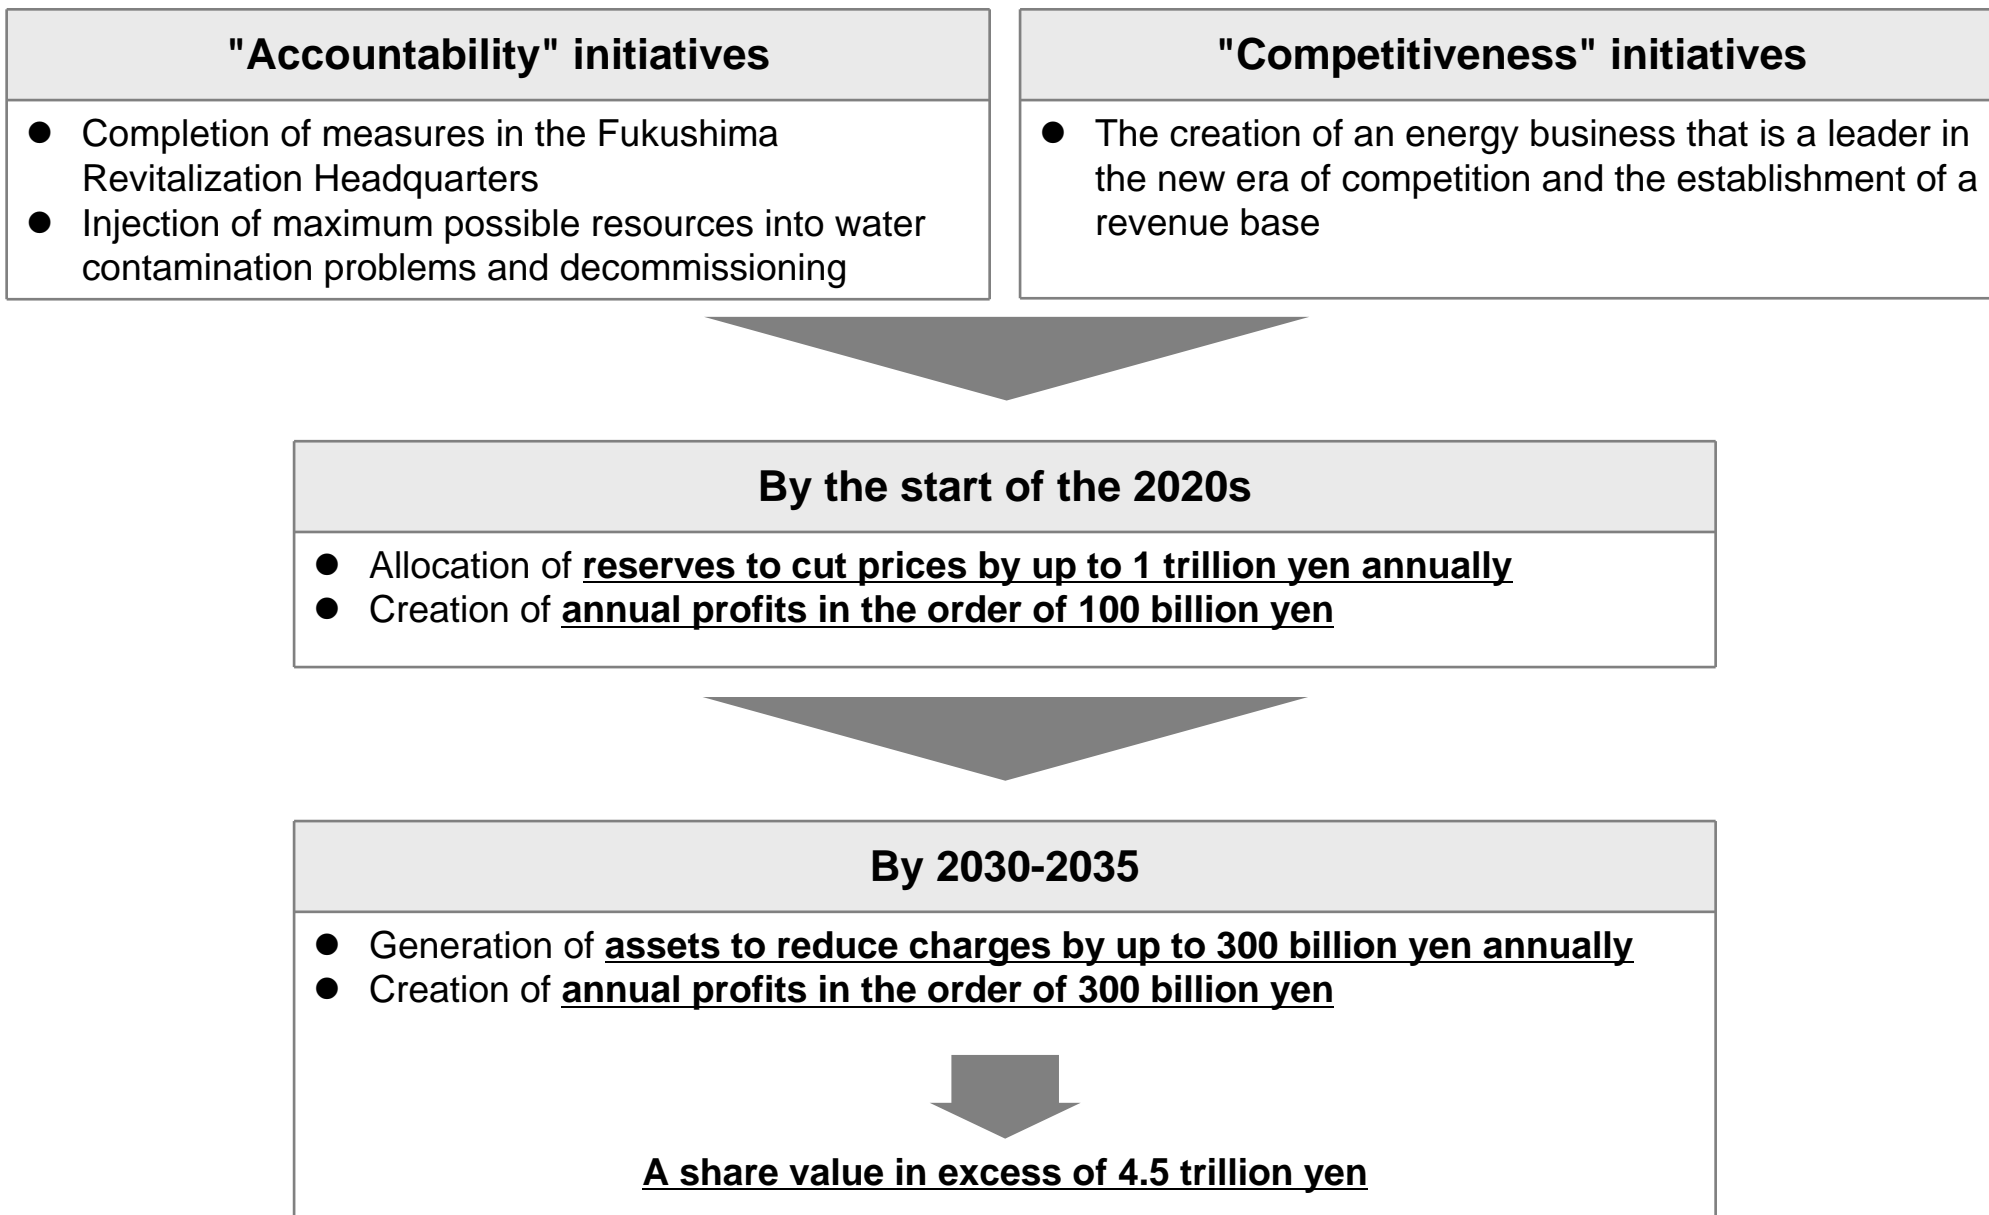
"Accountability" initiatives

- Completion of measures in the Fukushima Revitalization Headquarters
- Injection of maximum possible resources into water contamination problems and decommissioning

"Competitiveness" initiatives

- The creation of an energy business that is a leader in the new era of competition and the establishment of a revenue base

By the start of the 2020s

- Allocation of reserves to cut prices by up to 1 trillion yen annually
- Creation of annual profits in the order of 100 billion yen

By 2030-2035

- Generation of assets to reduce charges by up to 300 billion yen annually
- Creation of annual profits in the order of 300 billion yen

A share value in excess of 4.5 trillion yen